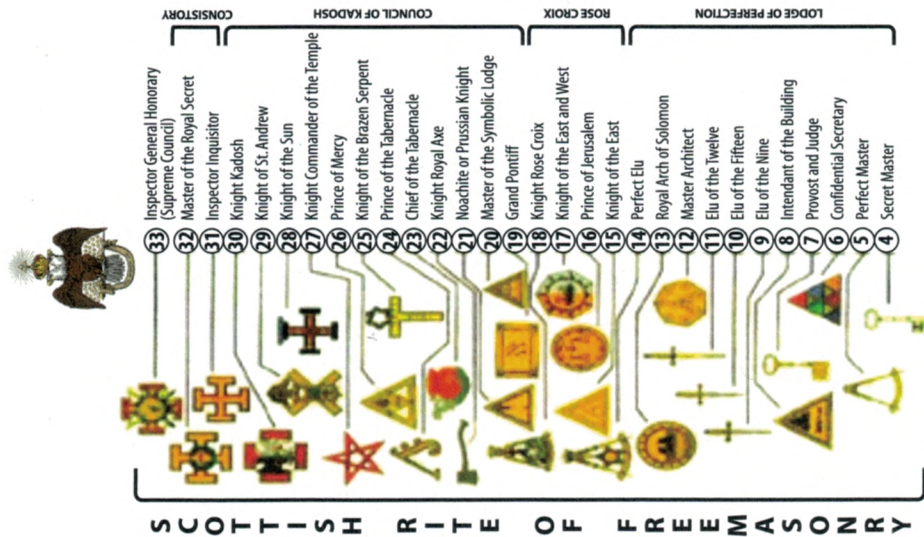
CONSISTORY
COUNCIL OF KADOSH
ROSE CROIX
LODGE OF PERFECTION

33 Inspector General Honorary (Supreme Council)
32 Master of the Royal Secret
31 Inspector Inquisitor
30 Knight Kadosh
29 Knight of St. Andrew
28 Knight of the Sun
27 Knight Commander of the Temple
26 Prince of Mercy
25 Knight of the Brazen Serpent
24 Prince of the Tabernacle
23 Chief of the Tabernacle
22 Knight Royal Axe
21 Noachite or Prussian Knight
20 Master of the Symbolic Lodge
19 Grand Pontiff
18 Knight Rose Croix
17 Knight of the East and West
16 Prince of Jerusalem
15 Knight of the East
14 Perfect Elu
13 Royal Arch of Solomon
12 Master Architect
11 Elu of the Twelve
10 Elu of the Fifteen
9 Elu of the Nine
8 Intendant of the Building
7 Provost and Judge
6 Confidential Secretary
5 Perfect Master
4 Secret Master

SCOTTISH RITE OF FREEMASONRY